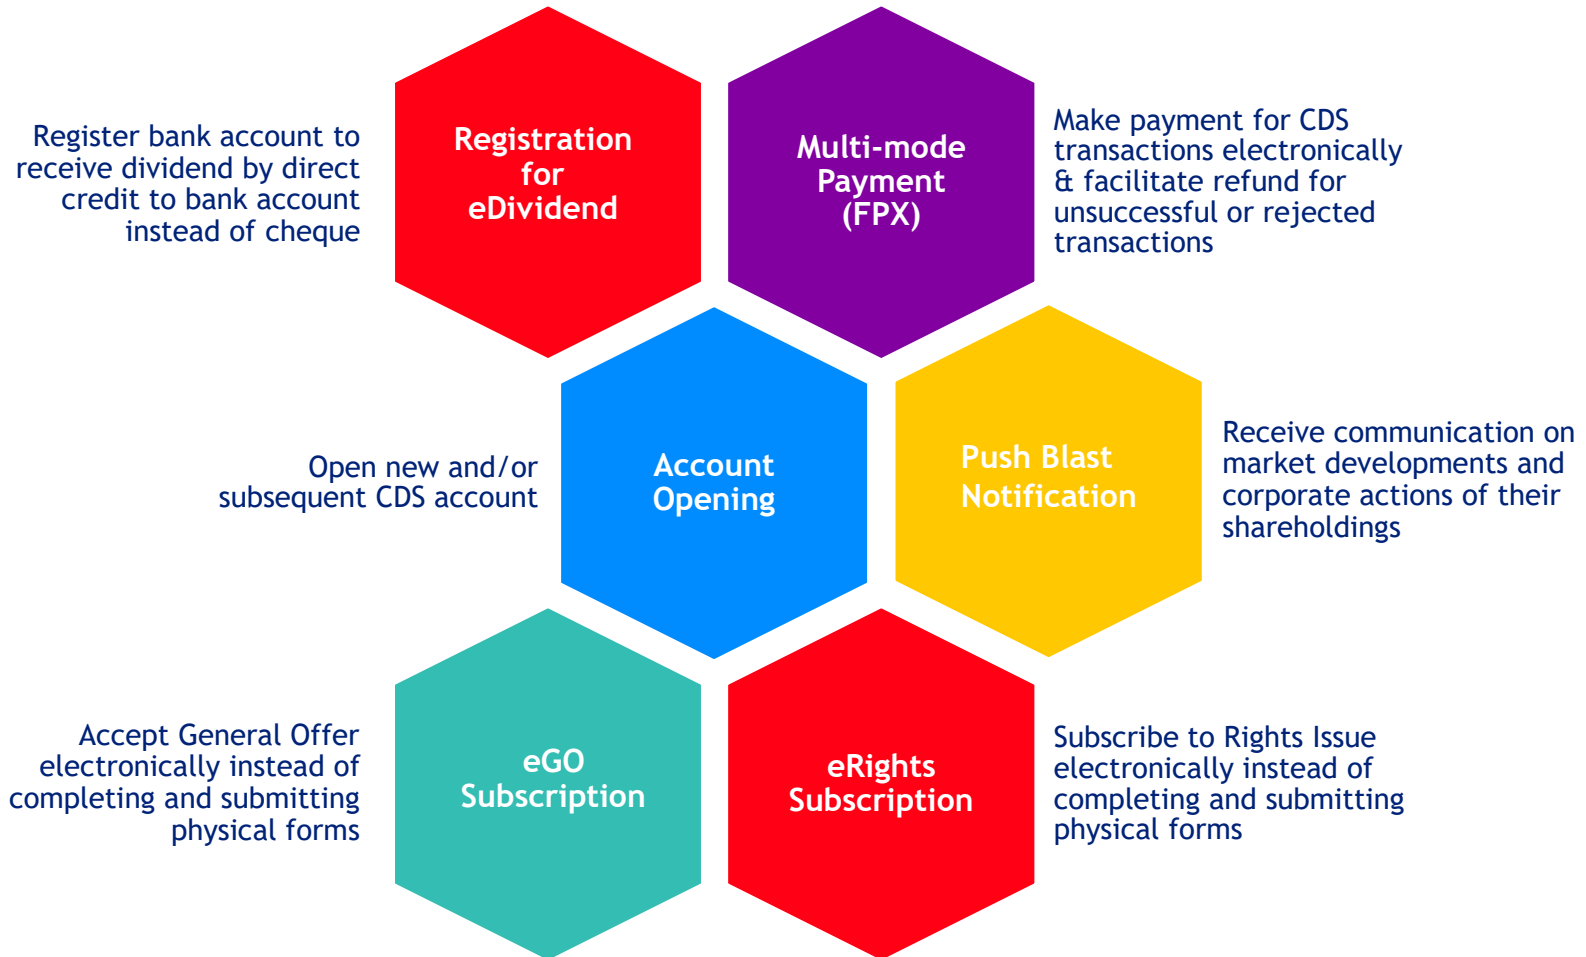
Register bank account to receive dividend by direct credit to bank account instead of cheque

Registration for eDividend

Multi-mode Payment (FPX)

Make payment for CDS transactions electronically & facilitate refund for unsuccessful or rejected transactions

Open new and/or subsequent CDS account

Account Opening

Push Blast Notification

Receive communication on market developments and corporate actions of their shareholdings

Accept General Offer electronically instead of completing and submitting physical forms

eGO Subscription

eRights Subscription

Subscribe to Rights Issue electronically instead of completing and submitting physical forms